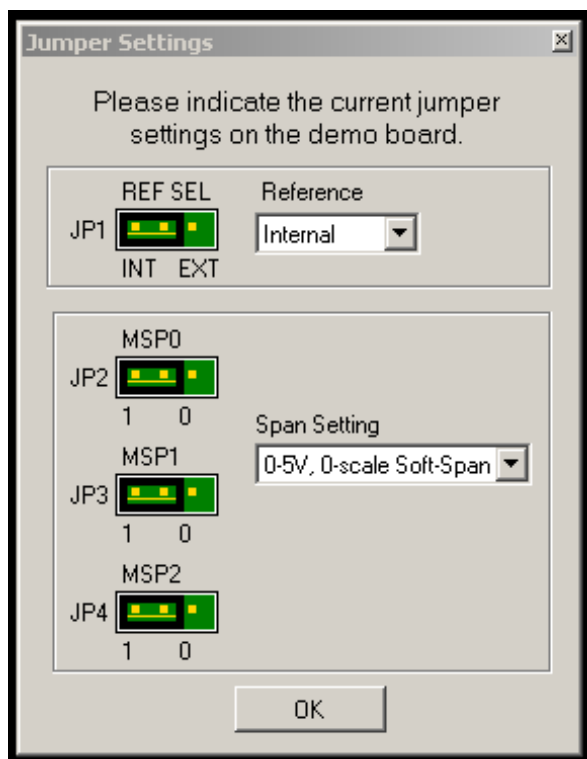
Jumper Settings

Please indicate the current jumper settings on the demo board.

REF SEL
JP1
INT EXT

Reference
Internal

MSP0
JP2
1 0

MSP1
JP3
1 0

MSP2
JP4
1 0

Span Setting
0-5V, 0-scale Soft-Span

OK